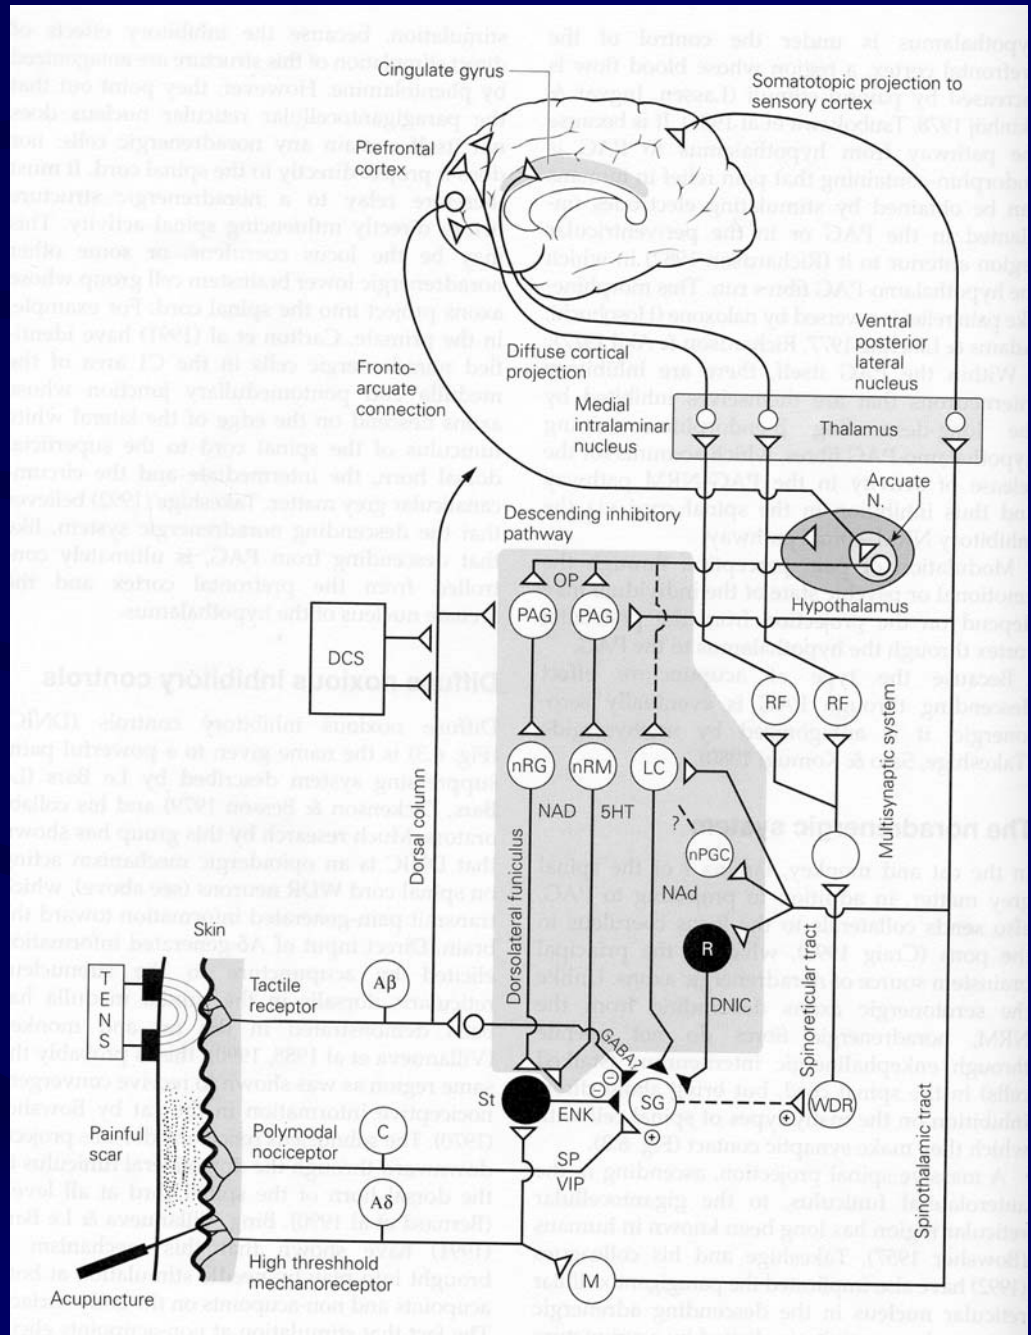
Cingulate gyrus

Somatotopic projection to sensory cortex

Prefrontal cortex

Ventral posterior lateral nucleus

Diffuse cortical projection

Fronto-arcuate connection

Medial intralaminar nucleus

Thalamus

Arcuate N.

Descending inhibitory pathway

OP

PAG

PAG

Hypothalamus

DCS

RF

RF

Multisynaptic system

nRG

nRM

LC

NAD

5HT

?

nPGC

NAd

Dorsal column

Dorsolateral funiculus

Spinoreticular tract

R

DNIC

Skin

T E N S

Tactile receptor

Aβ

GABA

St

ENK

SG

WDR

Spinothalamic tract

Painful scar

Polymodal nociceptor

C

SP

VIP

Aδ

High threshhold mechanoreceptor

Acupuncture

M

Diffuse noxious inhibitory controls